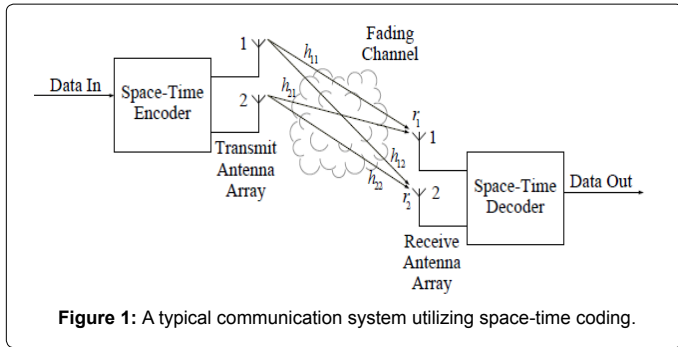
Data In

Space-Time Encoder

1

2

Transmit Antenna Array

$h_{11}$

$h_{21}$

Fading Channel

$r_1$

1

$h_{12}$

$h_{22}$

$r_2$

2

Space-Time Decoder

Data Out

Receive Antenna Array

**Figure 1:** A typical communication system utilizing space-time coding.